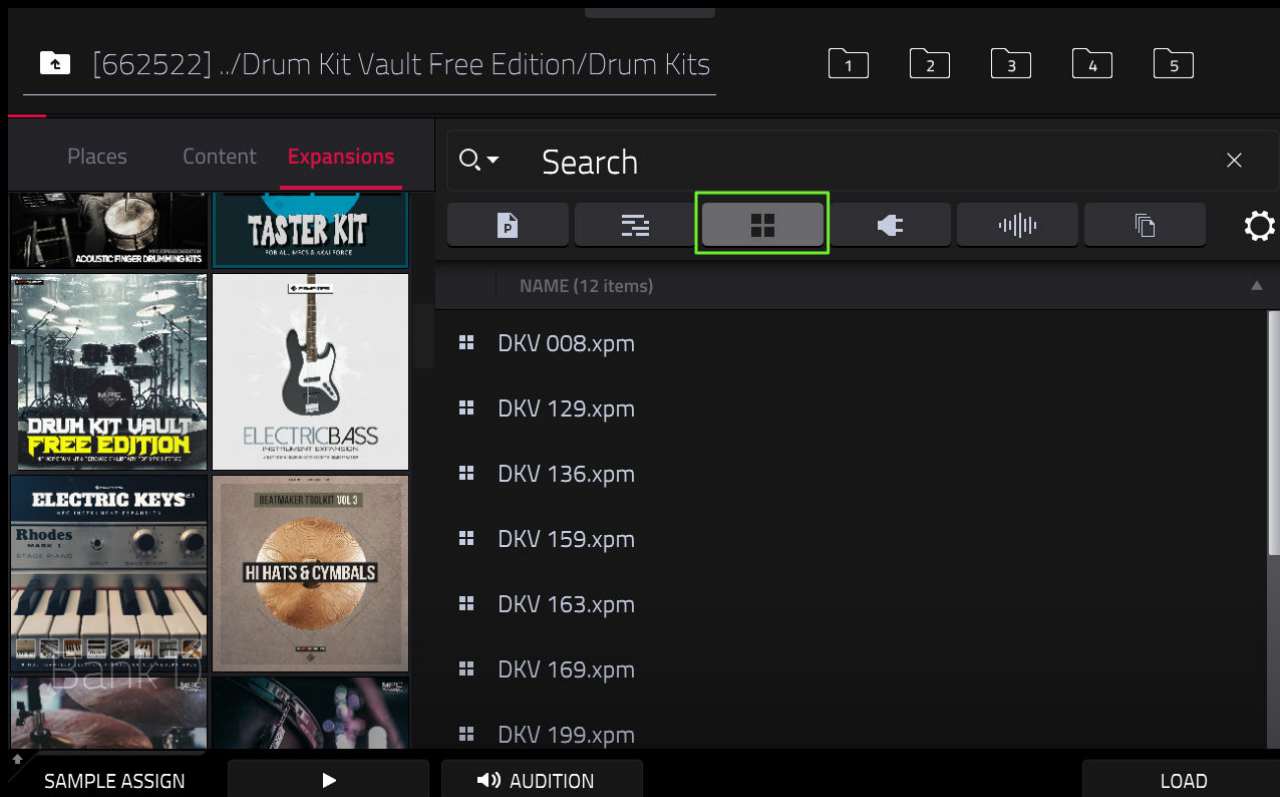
[662522] ../Drum Kit Vault Free Edition/Drum Kits

1 2 3 4 5

Places Content Expansions

Search

ACOUSTIC FINGER DRUMMING KITS

TASTER KIT

FOR ALL MPCS & AKAI FORCE

DRUM KIT VAULT FREE EDITION

ELECTRICBASS

INSTRUMENT EXPANSION

ELECTRIC KEYS

MPC INSTRUMENT EXPANSION

Rhodes

STAGE PIANO

BEATMAKER TOOLKIT VOL 3

HI HATS & CYMBALS

Bank D

NAME (12 items)

DKV 008.xpm

DKV 129.xpm

DKV 136.xpm

DKV 159.xpm

DKV 163.xpm

DKV 169.xpm

DKV 199.xpm

SAMPLE ASSIGN

AUDITION

LOAD